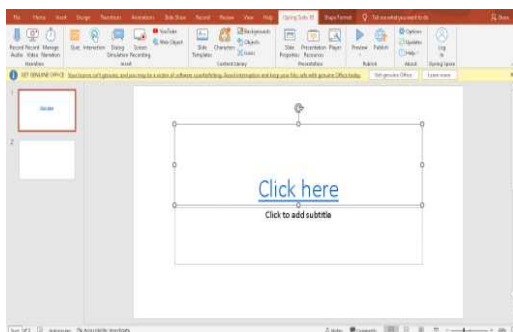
File Home Insert Design Transitions Animations Slide Show Record Review View Help iSpring Suite 10 Shape Format Tell me what you want to do

Record Audio Record Video Manage Narration Quiz Interaction Dialog Simulation Screen Recording YouTube Web Object Slide Templates Characters Backgrounds Objects Icons Slide Properties Presentation Resources Player Preview Publish Options Updates Help Log In

Narration Insert Content Library Presentation Publish About iSpring Space

GET GENUINE OFFICE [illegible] Get genuine Office Learn more

Click here

Click here

Click to add subtitle

Slide 1 of 2 English (United States) Accessibility: Investigate Notes Comments